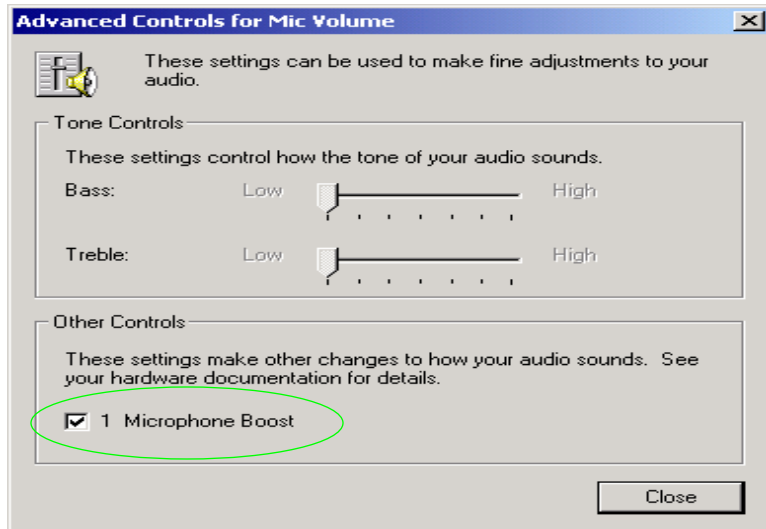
Advanced Controls for Mic Volume

These settings can be used to make fine adjustments to your audio.

Tone Controls

These settings control how the tone of your audio sounds.

Bass: Low High

Treble: Low High

Other Controls

These settings make other changes to how your audio sounds. See your hardware documentation for details.

1 Microphone Boost

Close